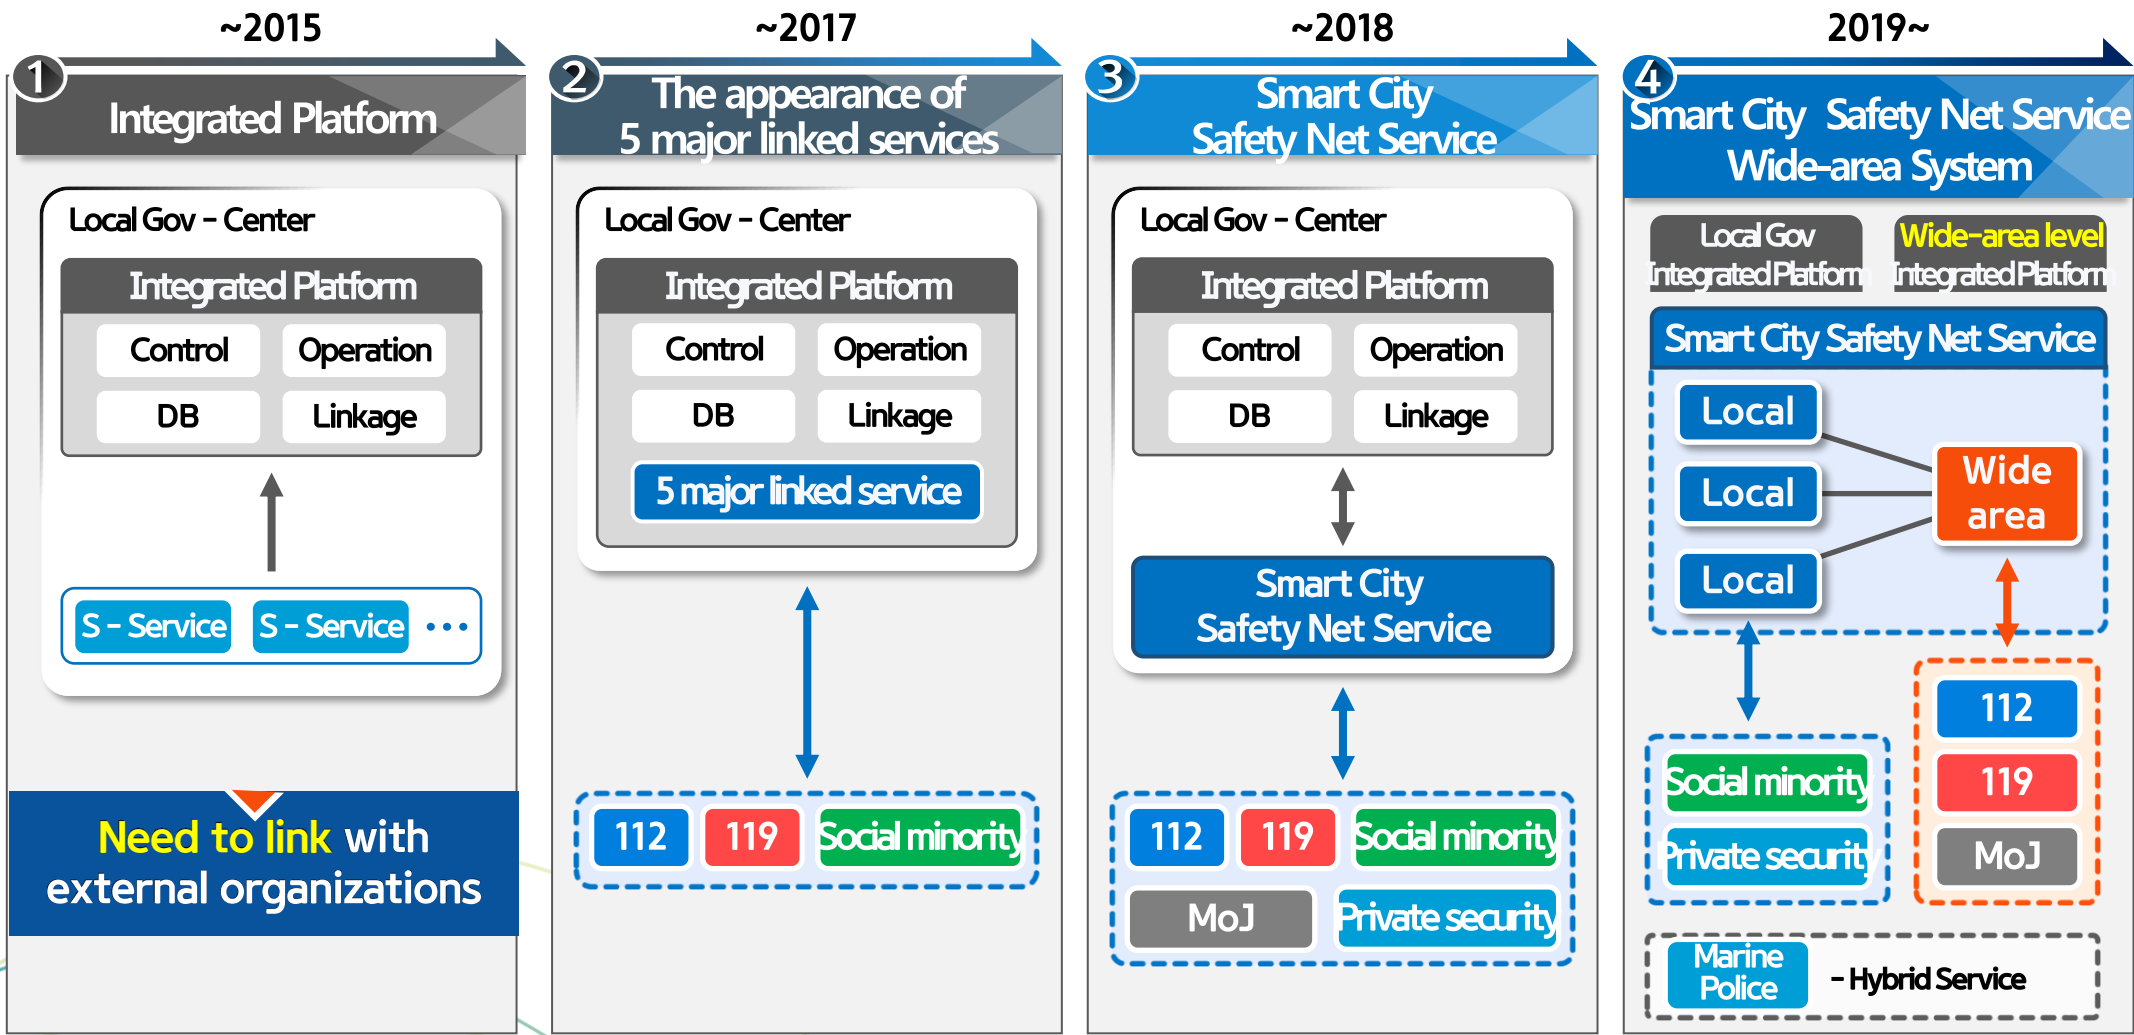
~2015

1 Integrated Platform

Local Gov - Center

Integrated Platform

Control
Operation
DB
Linkage

S - Service
S - Service
...

Need to link with external organizations

~2017

2 The appearance of 5 major linked services

Local Gov - Center

Integrated Platform

Control
Operation
DB
Linkage

5 major linked service

112
119
Social minority

~2018

3 Smart City Safety Net Service

Local Gov - Center

Integrated Platform

Control
Operation
DB
Linkage

Smart City Safety Net Service

112
119
Social minority
MoJ
Private security

2019~

4 Smart City Safety Net Service Wide-area System

Local Gov Integrated Platform
Wide-area level Integrated Platform

Smart City Safety Net Service

Local
Local
Local
Wide area

Social minority
Private securit

112
119
MoJ

Marine Police
- Hybrid Service